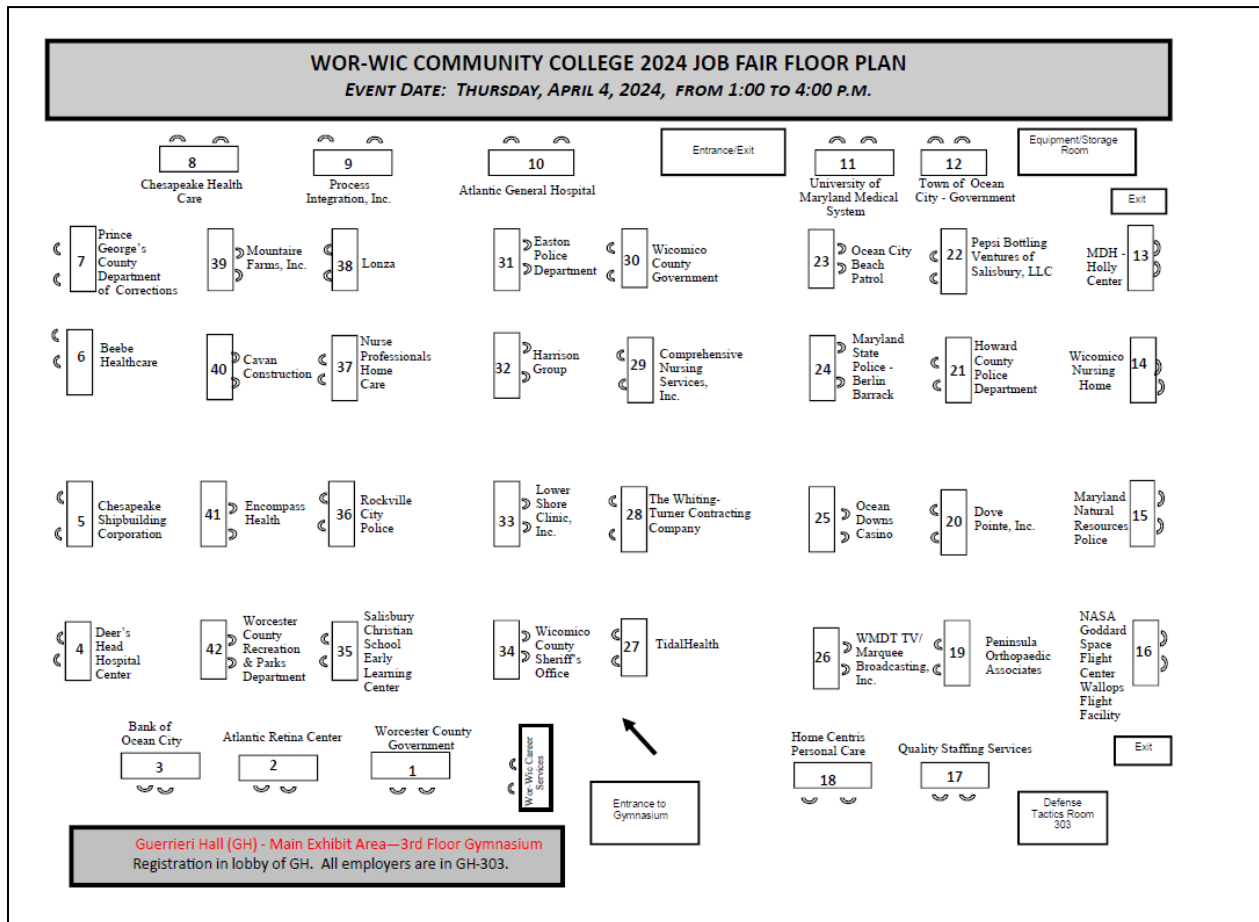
WOR-WIC COMMUNITY COLLEGE 2024 JOB FAIR FLOOR PLAN
EVENT DATE: THURSDAY, APRIL 4, 2024, FROM 1:00 TO 4:00 P.M.

8
Chesapeake Health Care

9
Process Integration, Inc.

10
Atlantic General Hospital

Entrance/Exit

11
University of Maryland Medical System

12
Town of Ocean City - Government

Equipment/Storage Room

Exit

7 Prince George's County Department of Corrections

39 Mountaire Farms, Inc.

38 Lonza

31 Easton Police Department

30 Wicomico County Government

23 Ocean City Beach Patrol

22 Pepsi Bottling Ventures of Salisbury, LLC

MDH - Holly Center 13

6 Beebe Healthcare

40 Cavan Construction

37 Nurse Professionals Home Care

32 Harrison Group

29 Comprehensive Nursing Services, Inc.

24 Maryland State Police - Berlin Barrack

21 Howard County Police Department

Wicomico Nursing Home 14

5 Chesapeake Shipbuilding Corporation

41 Encompass Health

36 Rockville City Police

33 Lower Shore Clinic, Inc.

28 The Whiting-Turner Contracting Company

25 Ocean Downs Casino

20 Dove Pointe, Inc.

Maryland Natural Resources Police 15

4 Deer's Head Hospital Center

42 Worcester County Recreation & Parks Department

35 Salisbury Christian School Early Learning Center

34 Wicomico County Sheriff's Office

27 TidalHealth

26 WMDT TV/ Marquee Broadcasting, Inc.

19 Peninsula Orthopaedic Associates

NASA Goddard Space Flight Center Wallops Flight Facility 16

Bank of Ocean City
3

Atlantic Retina Center
2

Worcester County Government
1

Wor-Wic Career Services

Entrance to Gymnasium

Home Centris Personal Care
18

Quality Staffing Services
17

Exit

Defense Tactics Room 303

Guerrieri Hall (GH) - Main Exhibit Area—3rd Floor Gymnasium
Registration in lobby of GH. All employers are in GH-303.